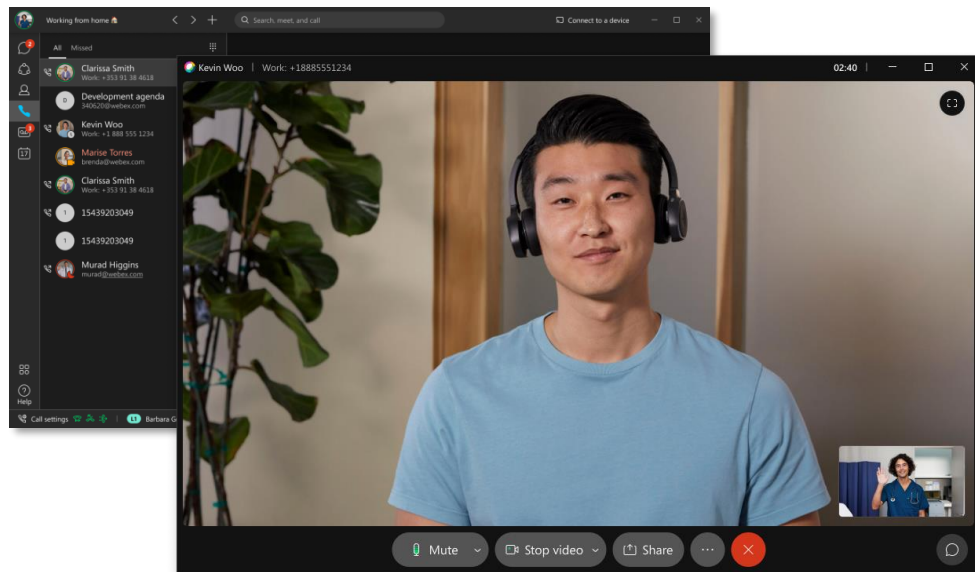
Working from home
Search, meet, and call
Connect to a device
All Missed
Clarissa Smith
Work: +353 91 38 4618
Development agenda
340620@webex.com
Kevin Woo
Work: +1 888 555 1234
Marise Torres
brenda@webex.com
Clarissa Smith
Work: +353 91 38 4618
15439203049
15439203049
Murad Higgins
murad@webex.com
Help
Call settings
Barbara G

Kevin Woo | Work: +18885551234
02:40
Mute
Stop video
Share
···